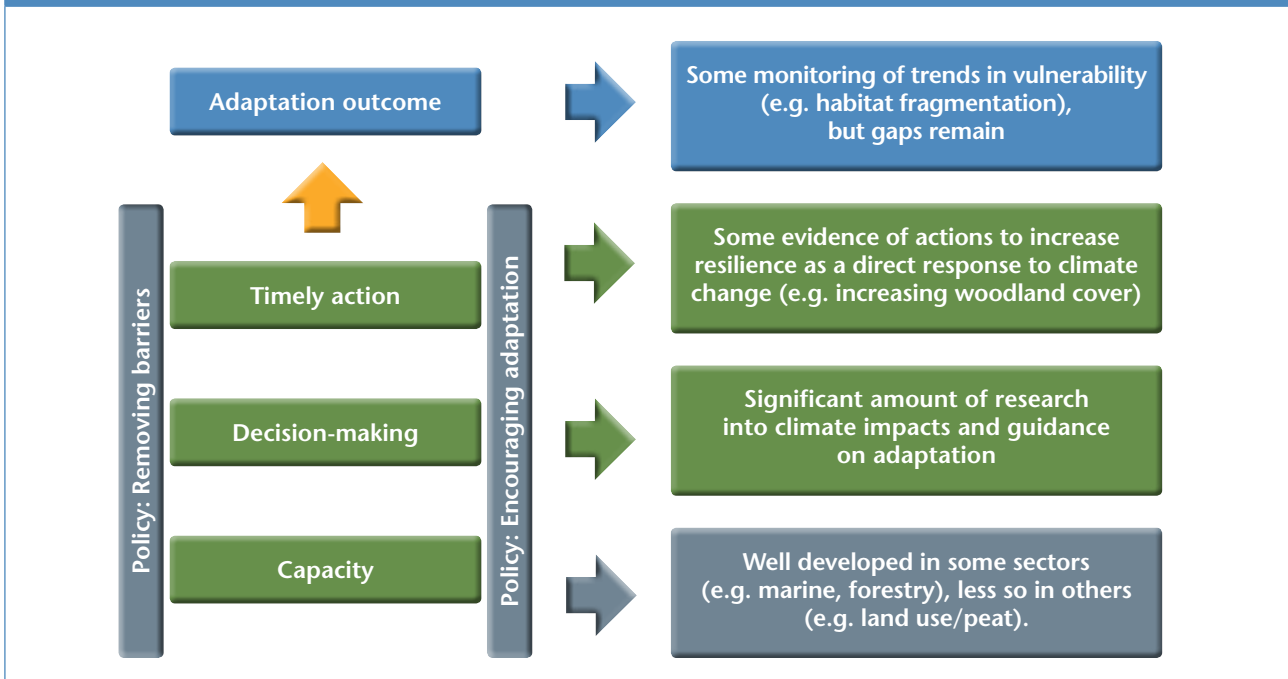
Adaptation outcome

Some monitoring of trends in vulnerability (e.g. habitat fragmentation), but gaps remain

Policy: Removing barriers

Timely action

Decision-making

Capacity

Policy: Encouraging adaptation

Some evidence of actions to increase resilience as a direct response to climate change (e.g. increasing woodland cover)

Significant amount of research into climate impacts and guidance on adaptation

Well developed in some sectors (e.g. marine, forestry), less so in others (e.g. land use/peat).